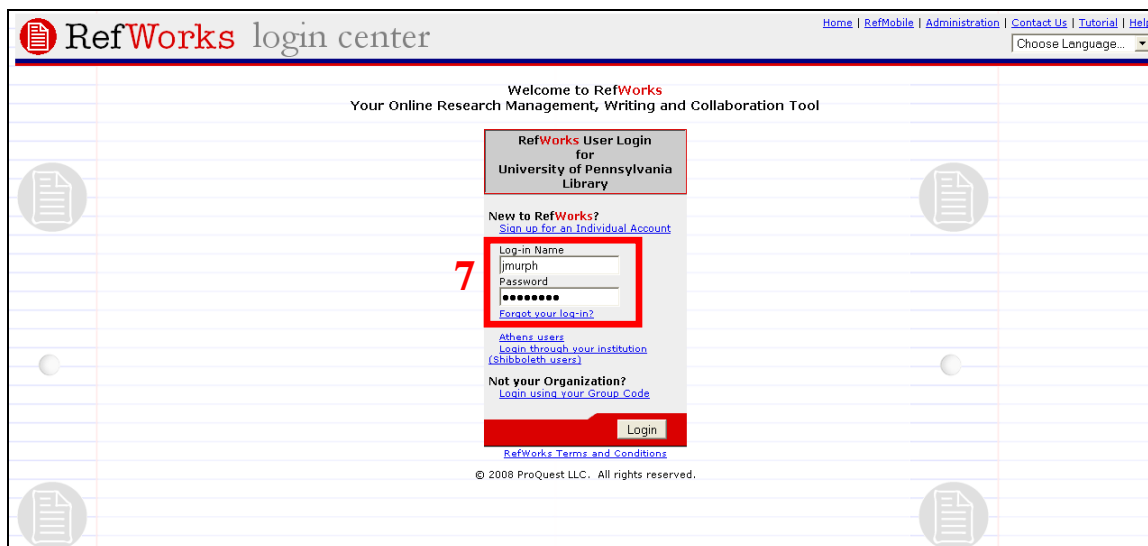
RefWorks login center

Home | RefMobile | Administration | Contact Us | Tutorial | Hel

Choose Language...

Welcome to RefWorks
Your Online Research Management, Writing and Collaboration Tool

RefWorks User Login
for
University of Pennsylvania Library

New to RefWorks?
Sign up for an Individual Account

7

Log-in Name
jmurph
Password
••••••••
Forgot your log-in?

Athens users
Login through your institution (Shibboleth users)

Not your Organization?
Login using your Group Code

Login

RefWorks Terms and Conditions

© 2008 ProQuest LLC. All rights reserved.